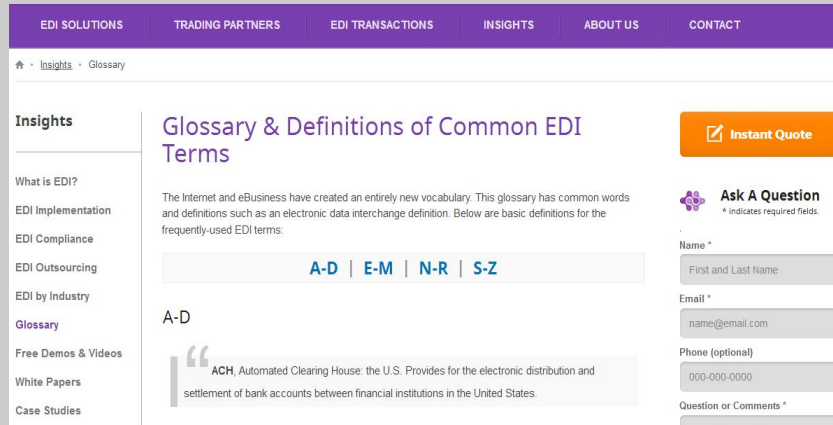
EDI SOLUTIONS TRADING PARTNERS EDI TRANSACTIONS INSIGHTS ABOUT US CONTACT

Insights • Glossary

Insights

What is EDI?
EDI Implementation
EDI Compliance
EDI Outsourcing
EDI by Industry
Glossary
Free Demos & Videos
White Papers
Case Studies

Glossary & Definitions of Common EDI Terms

The Internet and eBusiness have created an entirely new vocabulary. This glossary has common words and definitions such as an electronic data interchange definition. Below are basic definitions for the frequently-used EDI terms:

A-D | E-M | N-R | S-Z

A-D

ACH, Automated Clearing House: the U.S. Provides for the electronic distribution and settlement of bank accounts between financial institutions in the United States.

Instant Quote

Ask A Question
* indicates required fields.

Name *
First and Last Name
Email *
name@email.com
Phone (optional)
000-000-0000
Question or Comments *